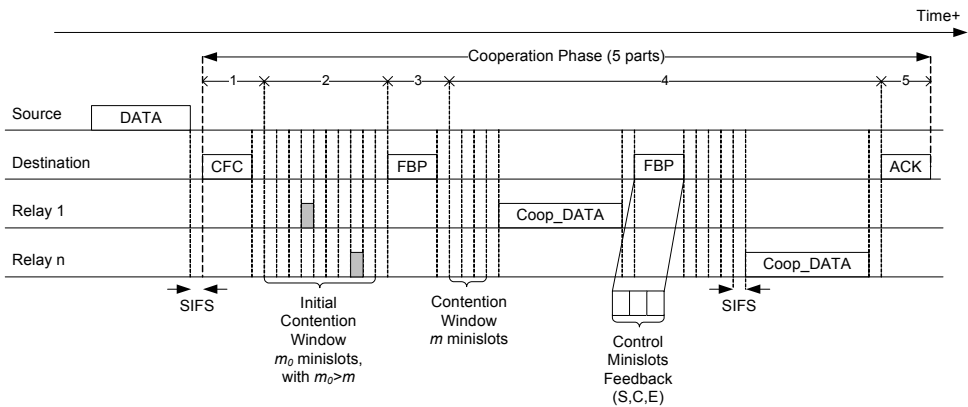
Time+

Cooperation Phase (5 parts)

1 2 3 4 5

Source DATA

Destination CFC FBP FBP ACK

Relay 1 Coop_DATA

Relay n Coop_DATA

SIFS

Initial Contention Window $m_0$ minislots, with $m_0>m$

Contention Window $m$ minislots

Control Minislots Feedback (S,C,E)

SIFS